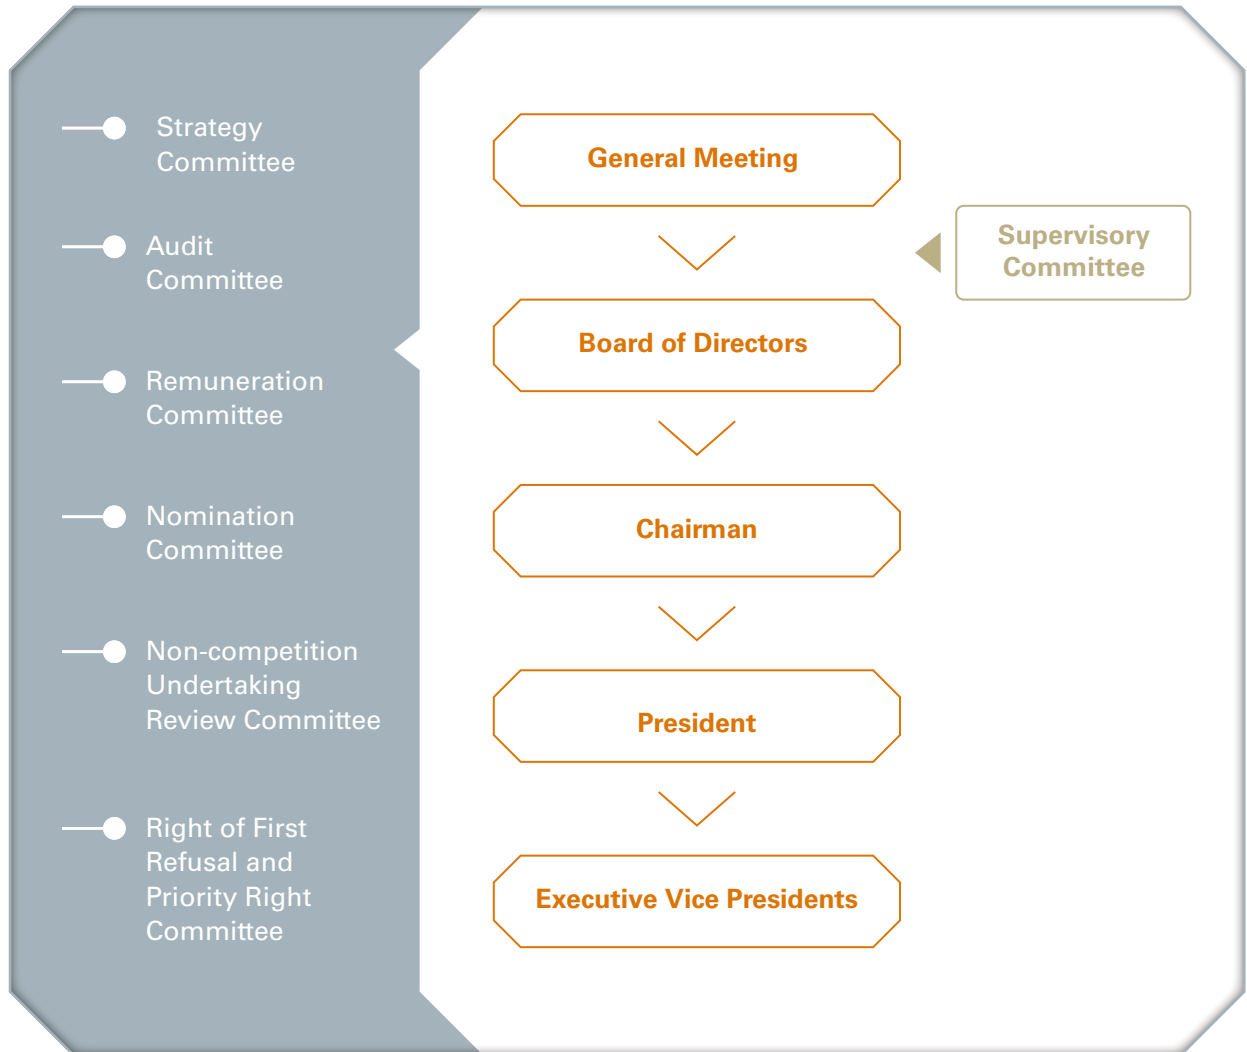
Strategy Committee

Audit Committee

Remuneration Committee

Nomination Committee

Non-competition Undertaking Review Committee

Right of First Refusal and Priority Right Committee

General Meeting

Supervisory Committee

Board of Directors

Chairman

President

Executive Vice Presidents